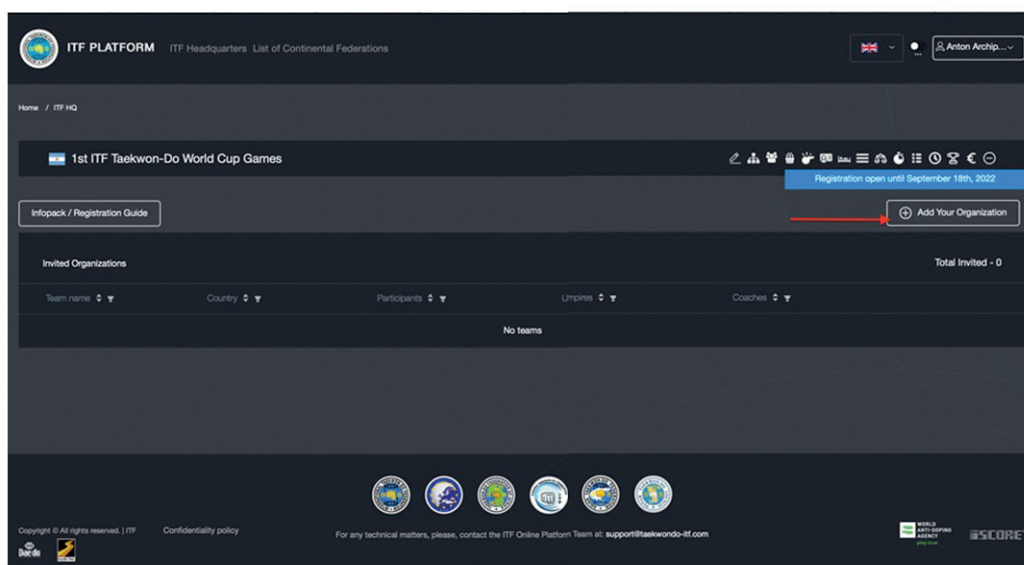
ITF PLATFORM ITF Headquarters List of Continental Federations

Anton Archip...

Home / ITF HQ

1st ITF Taekwon-Do World Cup Games

€

Registration open until September 18th, 2022

Infopack / Registration Guide

Add Your Organization

Invited Organizations

Total Invited - 0

| Team name | Country | Participants | Umpires | Coaches |
|---|---|---|---|---|
| No teams | | | | |

Copyright © All rights reserved. | ITF Confidentiality policy

For any technical matters, please, contact the ITF Online Platform Team at: support@taekwondo-itf.com

Daedo

WORLD ANTI-DOPING AGENCY play true

SCORE